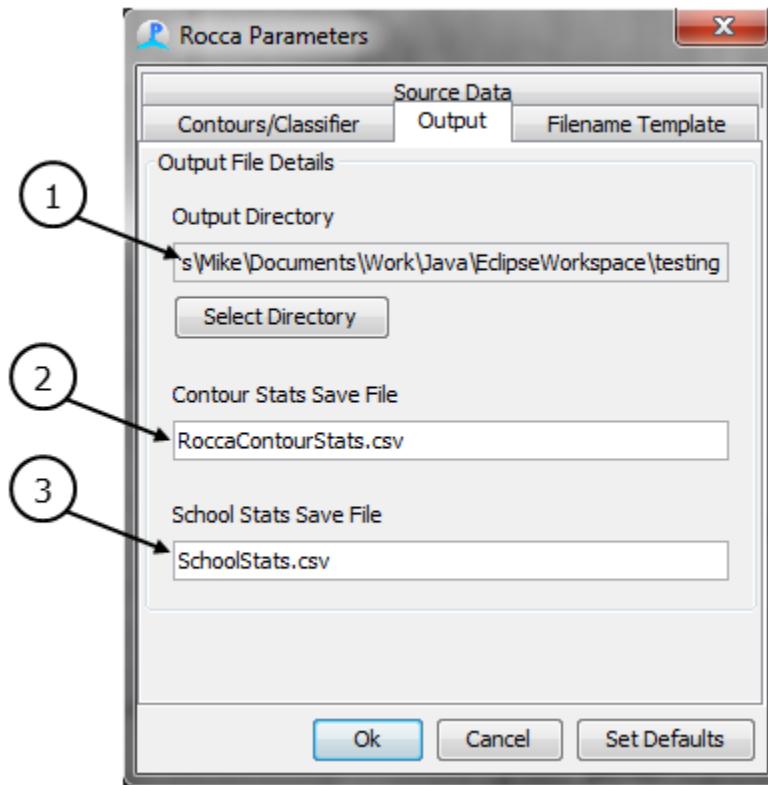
Rocca Parameters

Source Data

Contours/Classifier | Output | Filename Template

Output File Details

1

Output Directory

s\Mike\Documents\Work\Java\EclipseWorkspace\testing

Select Directory

2

Contour Stats Save File

RoccaContourStats.csv

3

School Stats Save File

SchoolStats.csv

Ok | Cancel | Set Defaults